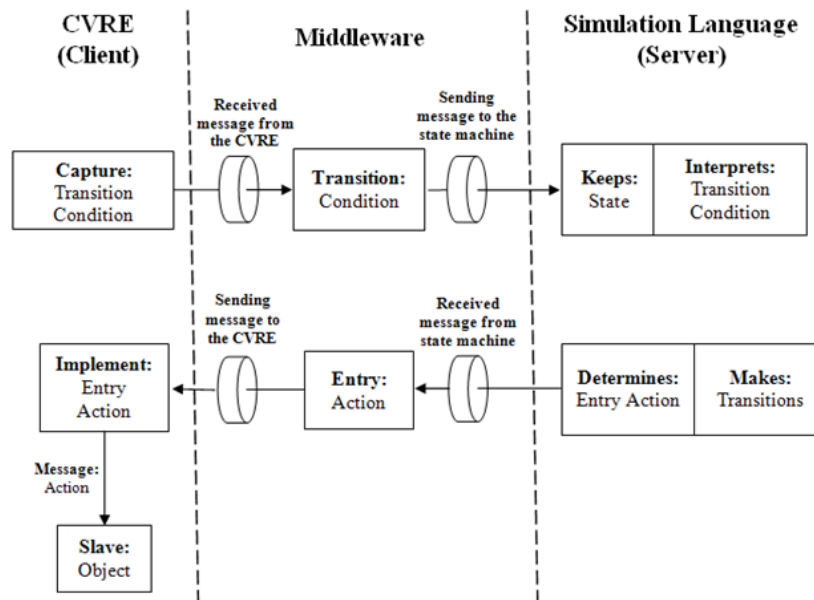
CVRE (Client)

Middleware

Simulation Language (Server)

Received message from the CVRE

Sending message to the state machine

Capture: Transition Condition

Transition: Condition

Keeps: State

Interprets: Transition Condition

Sending message to the CVRE

Received message from state machine

Implement: Entry Action

Entry: Action

Determines: Entry Action

Makes: Transitions

Message: Action

Slave: Object